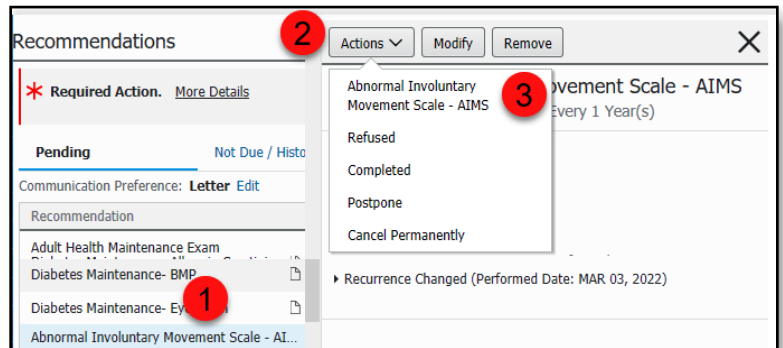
Recommendations

2

Actions

Modify

Remove

Abnormal Involuntary Movement Scale - AIMS

3

ovement Scale - AIMS

Every 1 Year(s)

Refused

Completed

Postpone

Cancel Permanently

* Required Action. More Details

Pending

Not Due / Histo

Communication Preference: Letter Edit

Recommendation

Adult Health Maintenance Exam

Diabetes Maintenance- BMP

Diabetes Maintenance- Ey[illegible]

1

Abnormal Involuntary Movement Scale - AI...

Recurrence Changed (Performed Date: MAR 03, 2022)